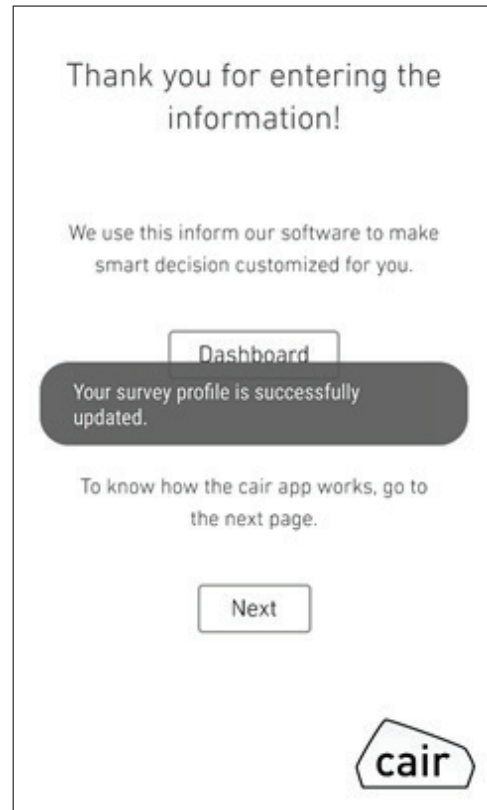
Thank you for entering the information!

We use this inform our software to make smart decision customized for you.

Dashboard

Your survey profile is successfully updated.

To know how the cair app works, go to the next page.

Next

cair